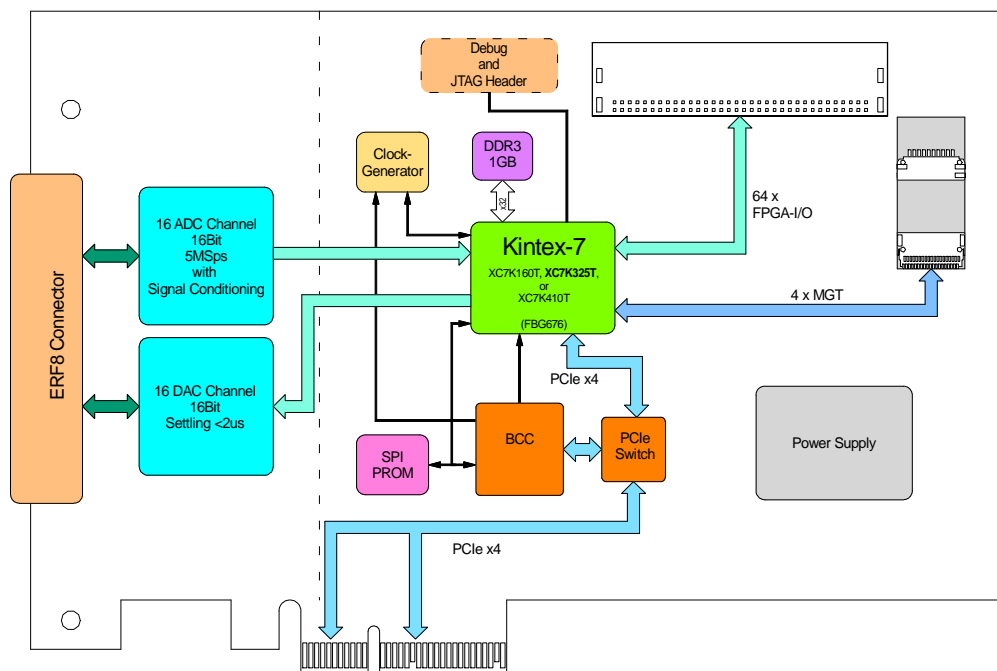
Debug
and
JTAG Header

Clock-
Generator

DDR3
1GB

x32

64 x
FPGA-I/O

ERF8 Connector

16 ADC Channel
16Bit
5MSps
with
Signal Conditioning

Kintex-7
XC7K160T, **XC7K325T**,
or
XC7K410T

(FBG676)

4 x MGT

16 DAC Channel
16Bit
Settling <2us

PCIe x4

SPI
PROM

BCC

PCIe
Switch

Power Supply

PCIe x4